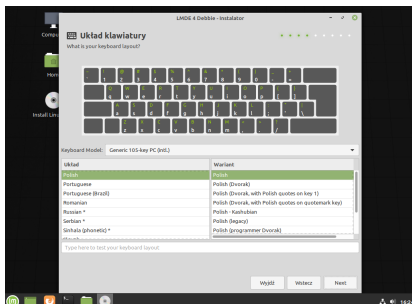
LMDE 4 Debbie - Instalator

Compu

Hom

Install Lin

Układ klawiatury

What is your keyboard layout?

Keyboard Model: Generic 105-key PC (intl.)

| Układ | Wariant |
|---|---|
| Polish | Polish |
| Portuguese | Polish (Dvorak) |
| Portuguese (Brazil) | Polish (Dvorak, with Polish quotes on key 1) |
| Romanian | Polish (Dvorak, with Polish quotes on quotemark key) |
| Russian * | Polish - Kashubian |
| Serbian * | Polish (legacy) |
| Sinhala (phonetic) * | Polish (programmer Dvorak) |

Type here to test your keyboard layout

Wyjdź Wstecz Next